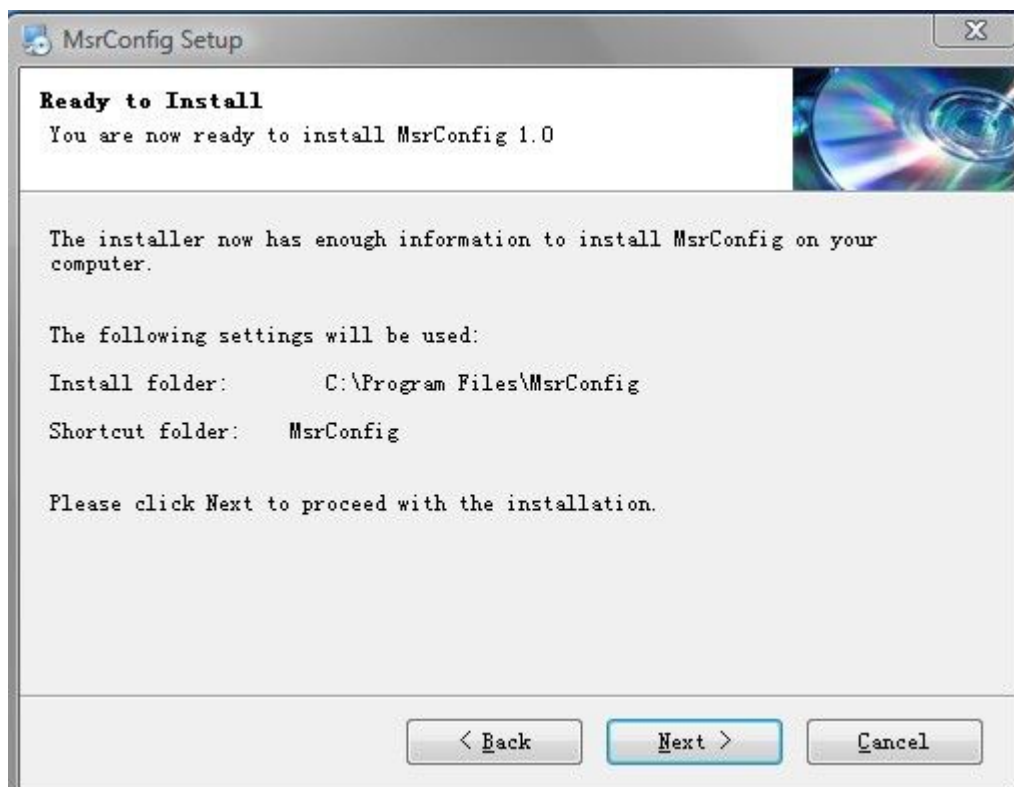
MsrConfig Setup

Ready to Install

You are now ready to install MsrConfig 1.0

The installer now has enough information to install MsrConfig on your computer.

The following settings will be used:

Install folder: C:\Program Files\MsrConfig

Shortcut folder: MsrConfig

Please click Next to proceed with the installation.

< Back

Next >

Cancel